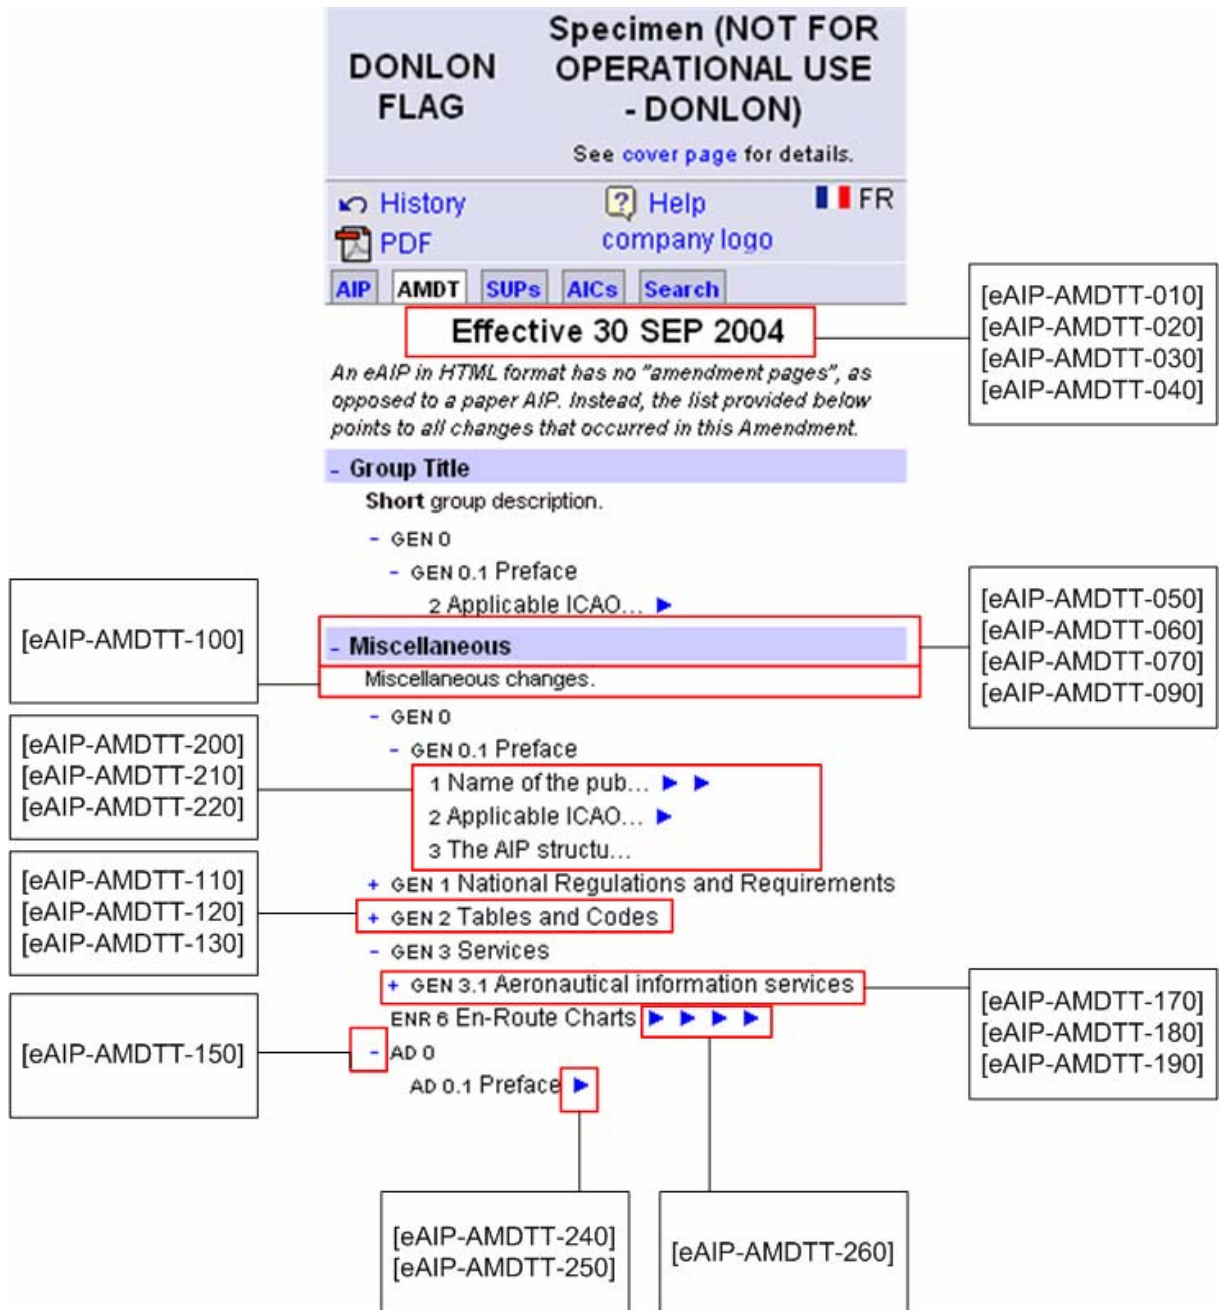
DONLON FLAG

Specimen (NOT FOR OPERATIONAL USE - DONLON)

See cover page for details.

History
PDF
Help
company logo
FR

AIP AMDT SUPs AICs Search

Effective 30 SEP 2004

[eAIP-AMDTT-010]
[eAIP-AMDTT-020]
[eAIP-AMDTT-030]
[eAIP-AMDTT-040]

An eAIP in HTML format has no "amendment pages", as opposed to a paper AIP. Instead, the list provided below points to all changes that occurred in this Amendment.

- Group Title
Short group description.
- GEN 0
- GEN 0.1 Preface
2 Applicable ICAO...

[eAIP-AMDTT-100]

- Miscellaneous
Miscellaneous changes.

[eAIP-AMDTT-050]
[eAIP-AMDTT-060]
[eAIP-AMDTT-070]
[eAIP-AMDTT-090]

- GEN 0
- GEN 0.1 Preface

[eAIP-AMDTT-200]
[eAIP-AMDTT-210]
[eAIP-AMDTT-220]

1 Name of the pub...
2 Applicable ICAO...
3 The AIP structu...

+ GEN 1 National Regulations and Requirements

[eAIP-AMDTT-110]
[eAIP-AMDTT-120]
[eAIP-AMDTT-130]

+ GEN 2 Tables and Codes
- GEN 3 Services
+ GEN 3.1 Aeronautical information services

[eAIP-AMDTT-170]
[eAIP-AMDTT-180]
[eAIP-AMDTT-190]

ENR 6 En-Route Charts

[eAIP-AMDTT-150]

- AD 0
AD 0.1 Preface

[eAIP-AMDTT-240]
[eAIP-AMDTT-250]

[eAIP-AMDTT-260]